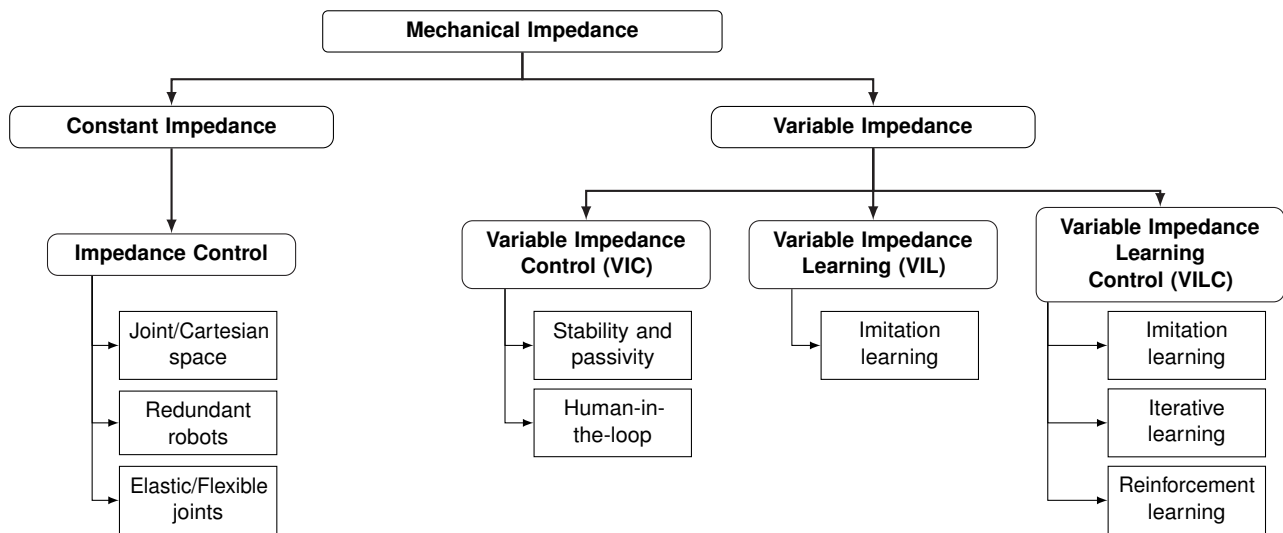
Mechanical Impedance

Constant Impedance

Variable Impedance

Impedance Control

Joint/Cartesian space

Redundant robots

Elastic/Flexible joints

Variable Impedance Control (VIC)

Stability and passivity

Human-in-the-loop

Variable Impedance Learning (VIL)

Imitation learning

Variable Impedance Learning Control (VILC)

Imitation learning

Iterative learning

Reinforcement learning